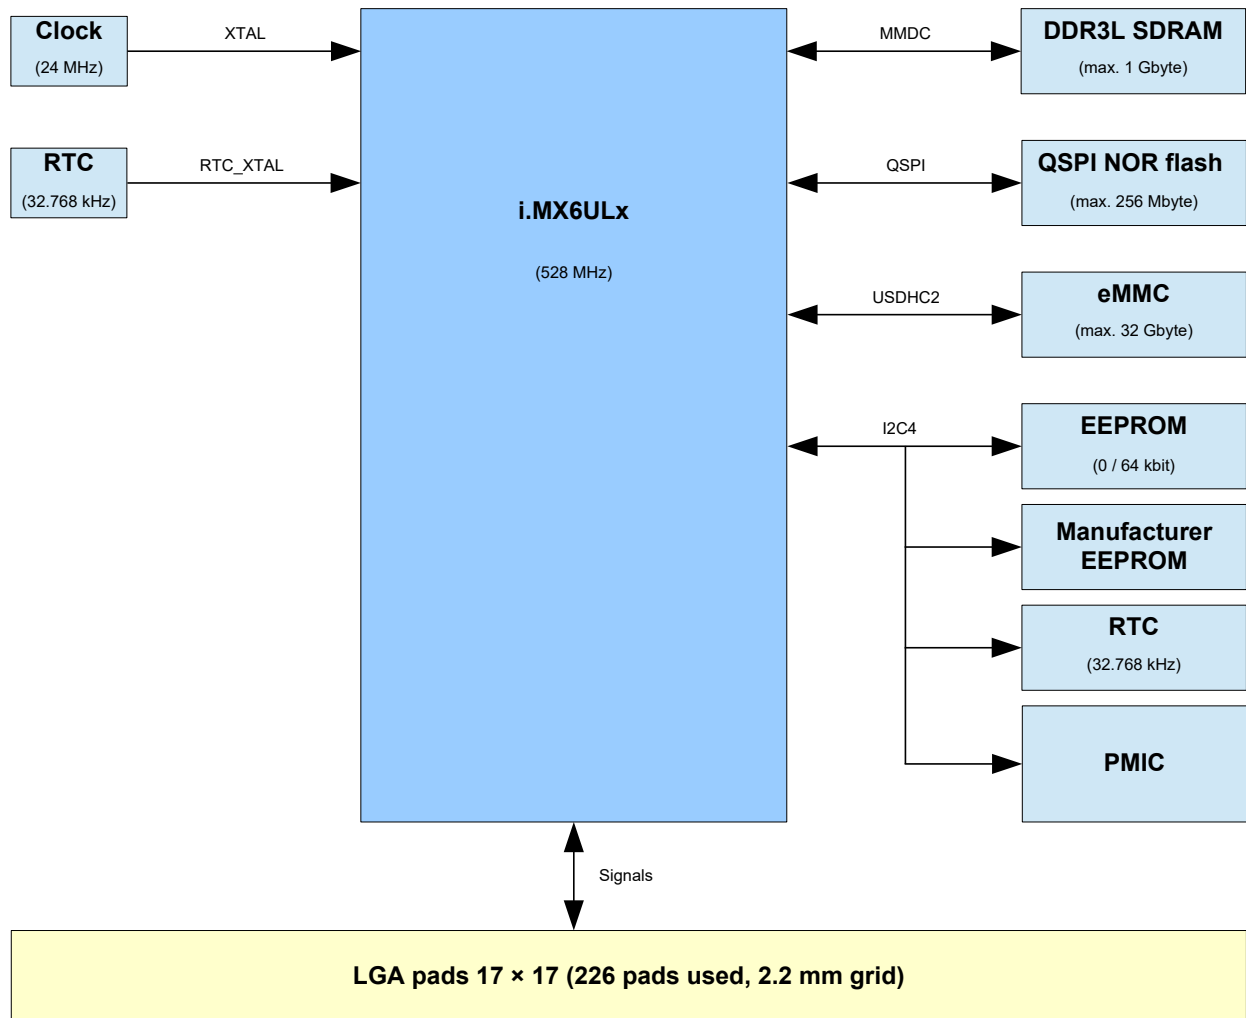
Clock
(24 MHz)

XTAL

RTC
(32.768 kHz)

RTC_XTAL

i.MX6ULx

(528 MHz)

MMDC

DDR3L SDRAM
(max. 1 Gbyte)

QSPI

QSPI NOR flash
(max. 256 Mbyte)

USDHC2

eMMC
(max. 32 Gbyte)

I2C4

EEPROM
(0 / 64 kbit)

Manufacturer EEPROM

RTC
(32.768 kHz)

PMIC

Signals

LGA pads 17 × 17 (226 pads used, 2.2 mm grid)